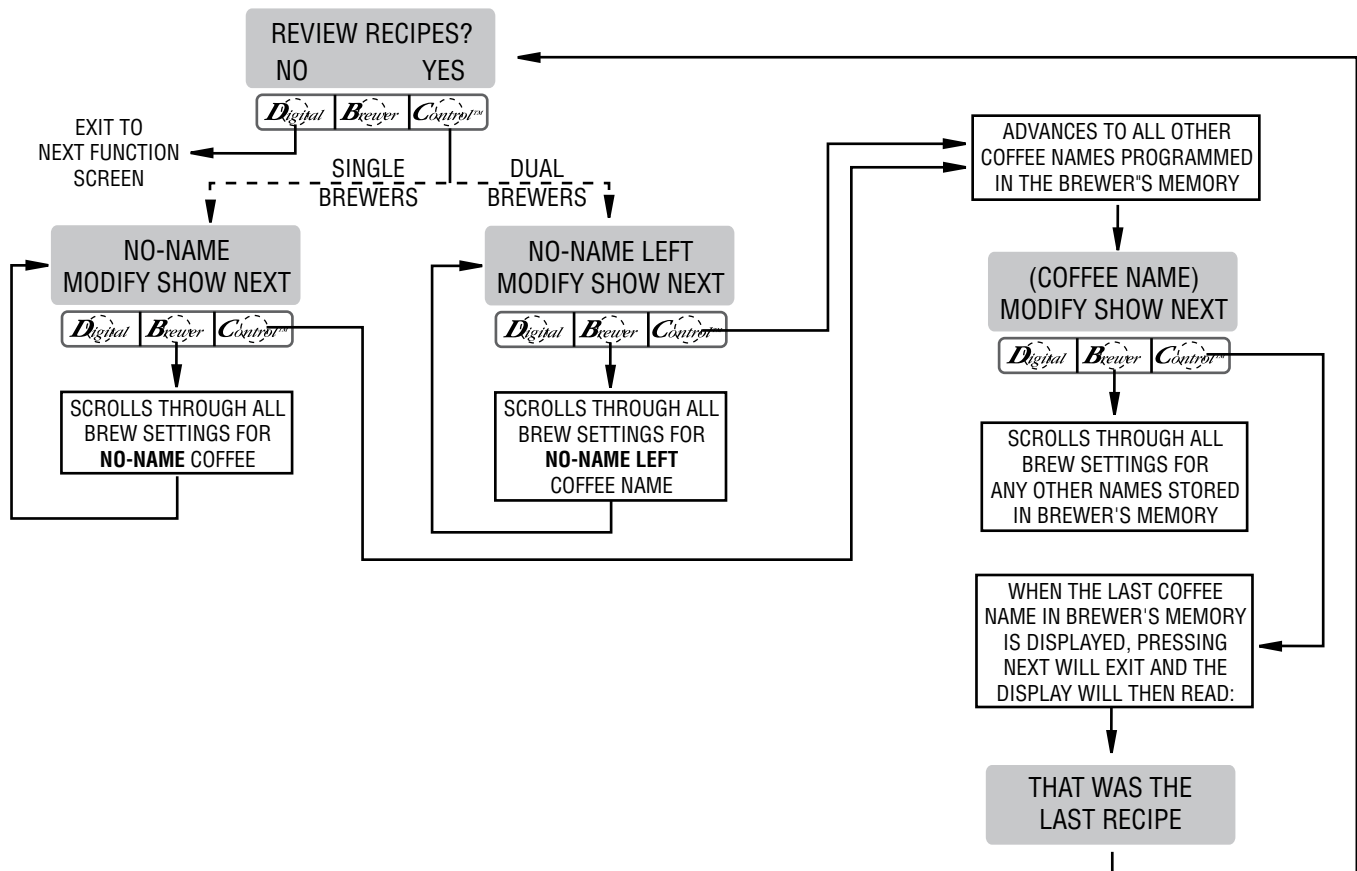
REVIEW RECIPES?
NO YES

Digital Brewer Control™

EXIT TO NEXT FUNCTION SCREEN

SINGLE BREWERS

DUAL BREWERS

NO-NAME
MODIFY SHOW NEXT

Digital Brewer Control™

SCROLLS THROUGH ALL BREW SETTINGS FOR **NO-NAME** COFFEE

NO-NAME LEFT
MODIFY SHOW NEXT

Digital Brewer Control™

SCROLLS THROUGH ALL BREW SETTINGS FOR **NO-NAME LEFT** COFFEE NAME

ADVANCES TO ALL OTHER COFFEE NAMES PROGRAMMED IN THE BREWER"S MEMORY

(COFFEE NAME)
MODIFY SHOW NEXT

Digital Brewer Control™

SCROLLS THROUGH ALL BREW SETTINGS FOR ANY OTHER NAMES STORED IN BREWER'S MEMORY

WHEN THE LAST COFFEE NAME IN BREWER'S MEMORY IS DISPLAYED, PRESSING NEXT WILL EXIT AND THE DISPLAY WILL THEN READ:

THAT WAS THE
LAST RECIPE